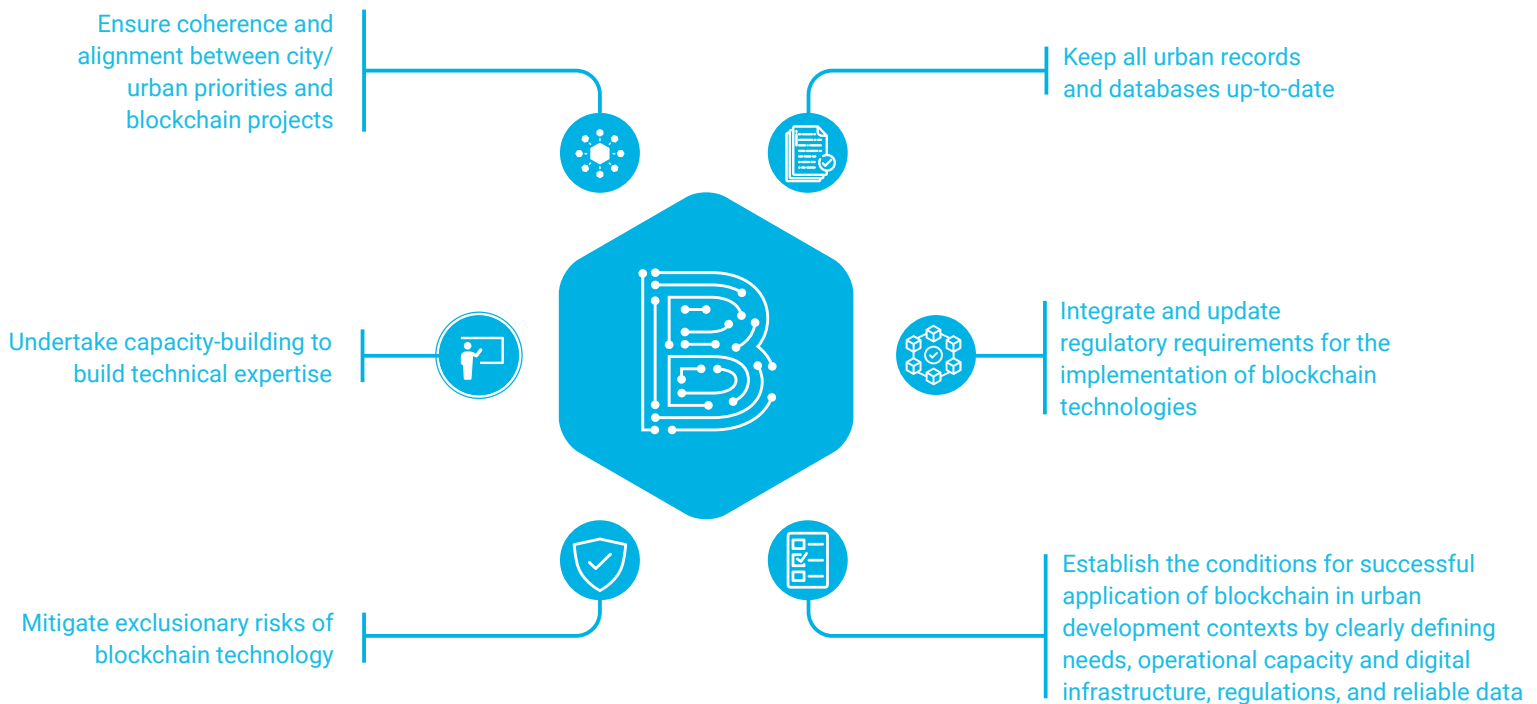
Ensure coherence and alignment between city/ urban priorities and blockchain projects

Keep all urban records and databases up-to-date

Undertake capacity-building to build technical expertise

Integrate and update regulatory requirements for the implementation of blockchain technologies

Mitigate exclusionary risks of blockchain technology

Establish the conditions for successful application of blockchain in urban development contexts by clearly defining needs, operational capacity and digital infrastructure, regulations, and reliable data